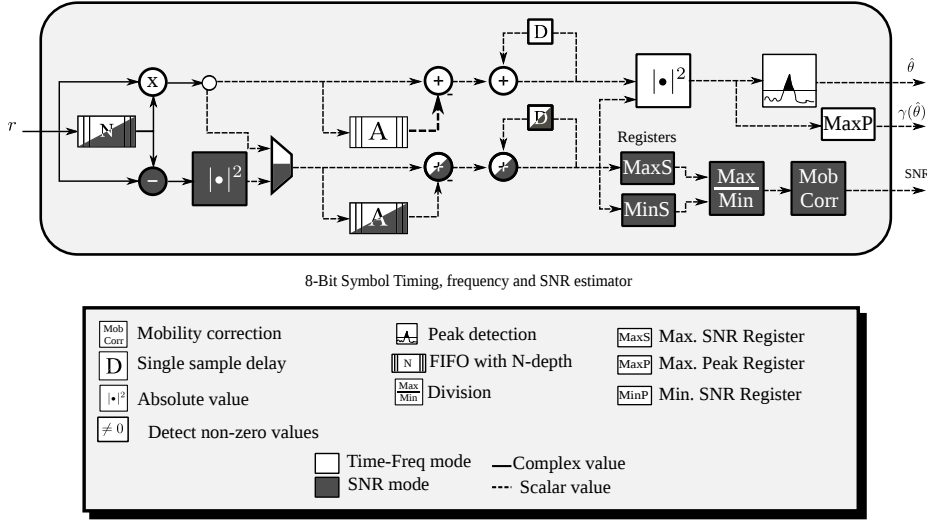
$r$

N

x

$|\bullet|^2$

A

A

D

D

+

+

+

+

$|\bullet|^2$

Registers

MaxS

MinS

$\frac{\text{Max}}{\text{Min}}$

Mob Corr

MaxP

$\hat{\theta}$

$\gamma(\hat{\theta})$

SNR

8-Bit Symbol Timing, frequency and SNR estimator

Mob Corr Mobility correction

D Single sample delay

$|\bullet|^2$ Absolute value

$\neq 0$ Detect non-zero values

Peak detection

N FIFO with N-depth

$\frac{\text{Max}}{\text{Min}}$ Division

MaxS Max. SNR Register

MaxP Max. Peak Register

MinP Min. SNR Register

Time-Freq mode

SNR mode

Complex value

Scalar value